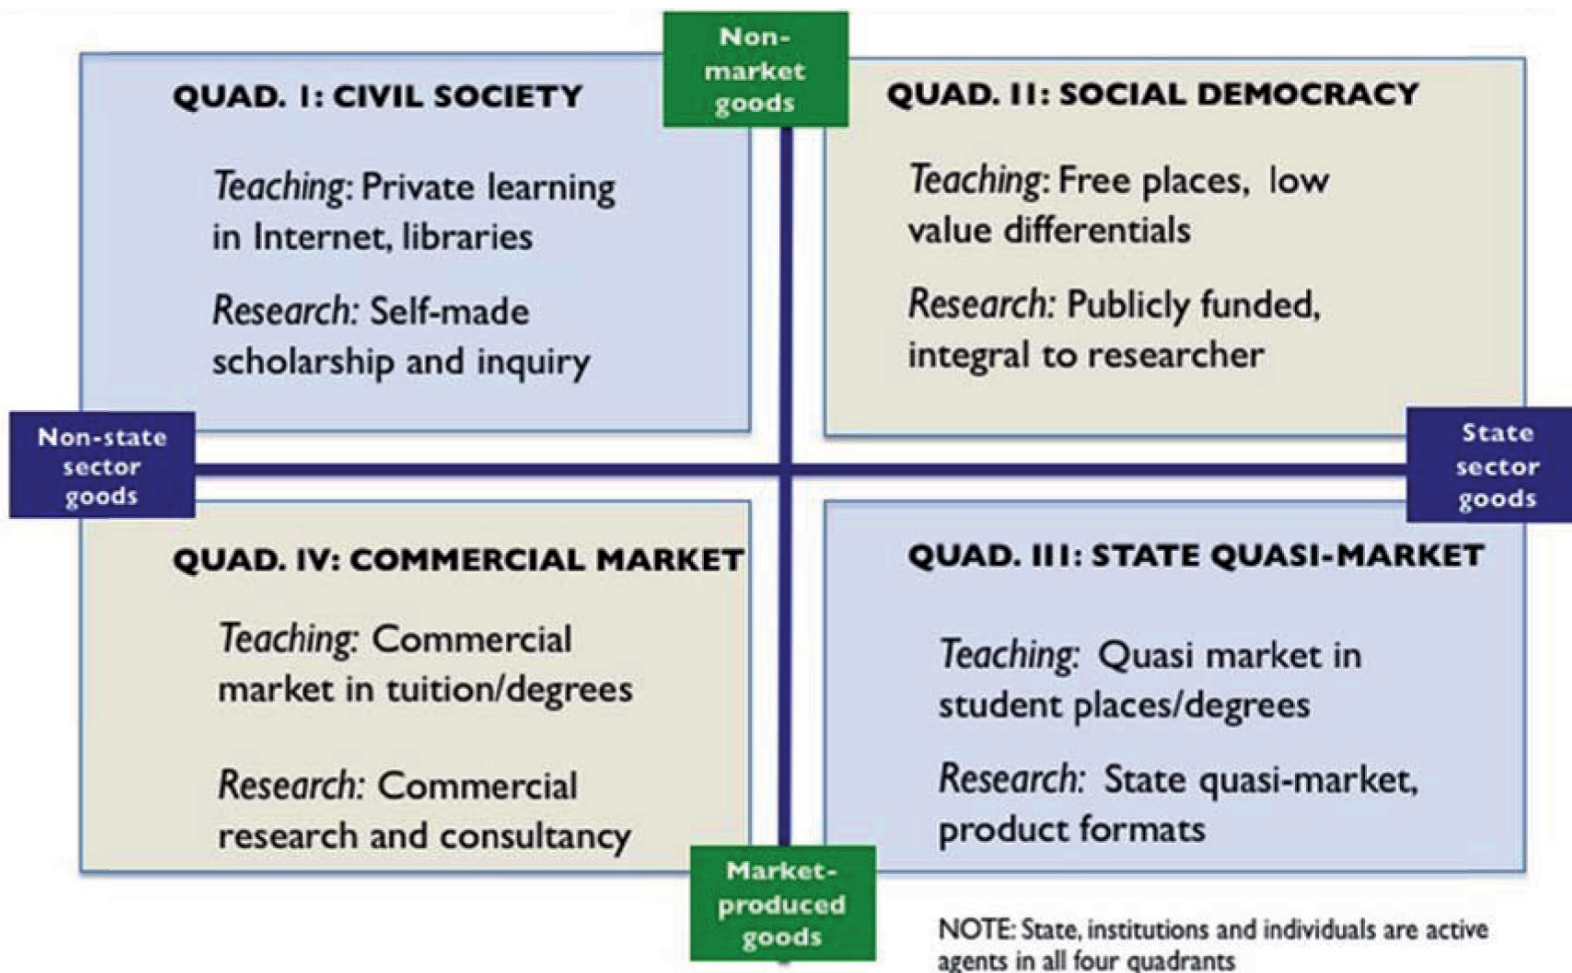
Non-market goods

QUAD. I: CIVIL SOCIETY

Teaching: Private learning in Internet, libraries

Research: Self-made scholarship and inquiry

QUAD. II: SOCIAL DEMOCRACY

Teaching: Free places, low value differentials

Research: Publicly funded, integral to researcher

Non-state sector goods

State sector goods

QUAD. IV: COMMERCIAL MARKET

Teaching: Commercial market in tuition/degrees

Research: Commercial research and consultancy

QUAD. III: STATE QUASI-MARKET

Teaching: Quasi market in student places/degrees

Research: State quasi-market, product formats

Market-produced goods

NOTE: State, institutions and individuals are active agents in all four quadrants